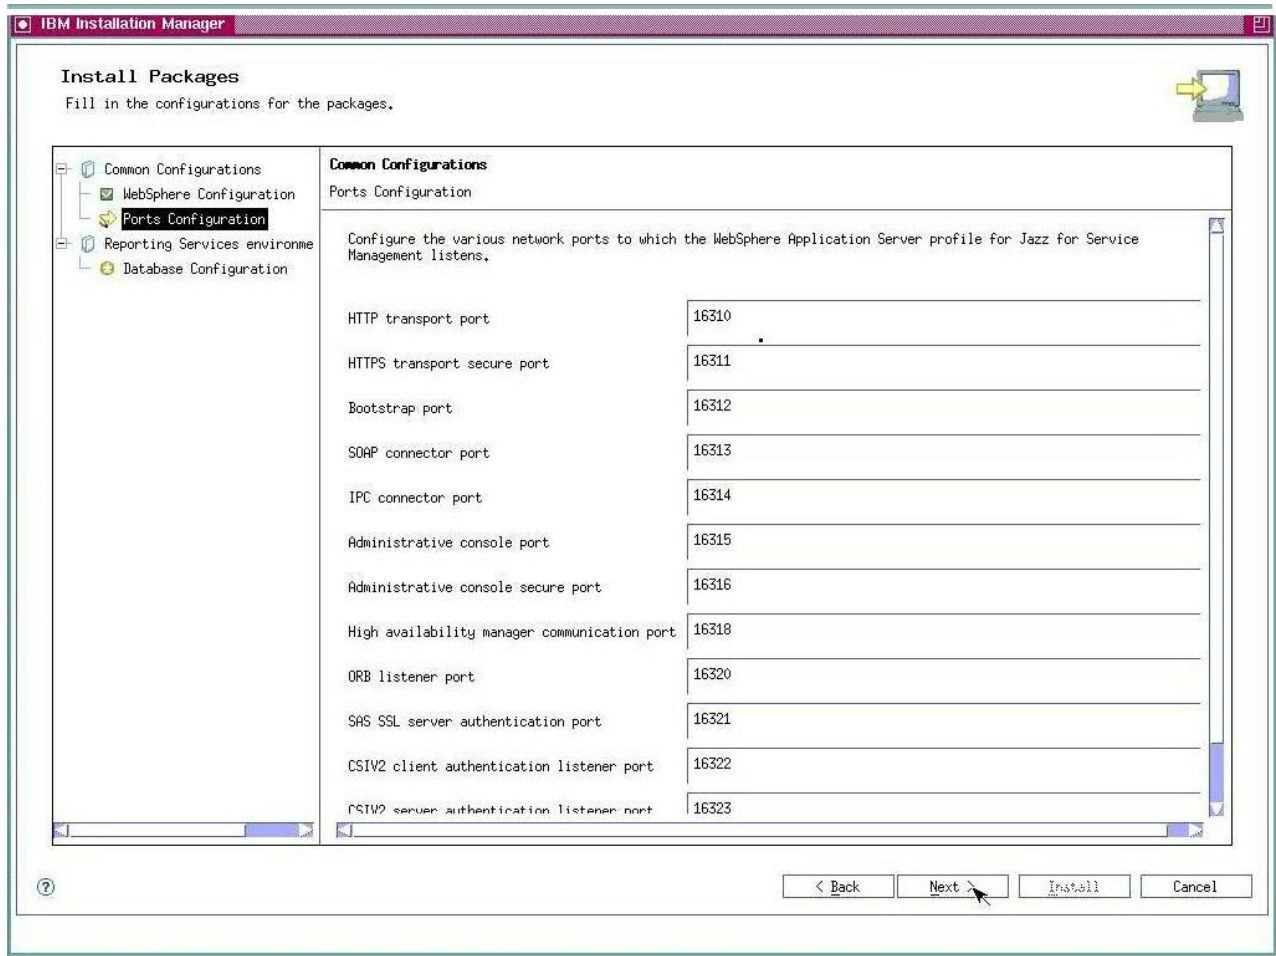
IBM Installation Manager

Install Packages
Fill in the configurations for the packages.

Common Configurations
WebSphere Configuration
Ports Configuration
Reporting Services environme
Database Configuration

Common Configurations
Ports Configuration

Configure the various network ports to which the WebSphere Application Server profile for Jazz for Service Management listens.

| | |
|---|---|
| HTTP transport port | 16310 |
| HTTPS transport secure port | 16311 |
| Bootstrap port | 16312 |
| SOAP connector port | 16313 |
| IPC connector port | 16314 |
| Administrative console port | 16315 |
| Administrative console secure port | 16316 |
| High availability manager communication port | 16318 |
| ORB listener port | 16320 |
| SAS SSL server authentication port | 16321 |
| CSIV2 client authentication listener port | 16322 |
| CSIV2 server authentication listener port | 16323 |

< Back  Next >  Install  Cancel